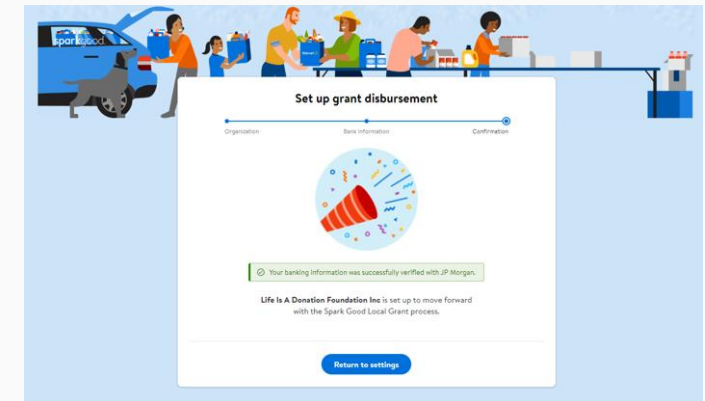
spark good

Set up grant disbursement

Organization

Bank information

Confirmation

Your banking information was successfully verified with JP Morgan.

Life Is A Donation Foundation Inc is set up to move forward with the Spark Good Local Grant process.

Return to settings